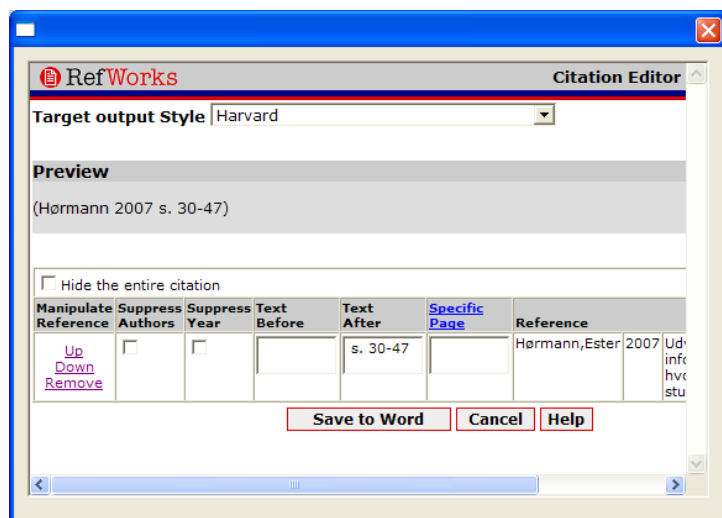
RefWorks

Citation Editor

Target output Style Harvard

Preview

(Hørmann 2007 s. 30-47)

Hide the entire citation

| Manipulate Reference | Suppress Authors | Suppress Year | Text Before | Text After | Specific Page | Reference | | |
|---|---|---|---|---|---|---|---|---|
| Up Down Remove | | | | s. 30-47 | | Hørmann,Ester | 2007 | Udv info hvo stu |

Save to Word | Cancel | Help